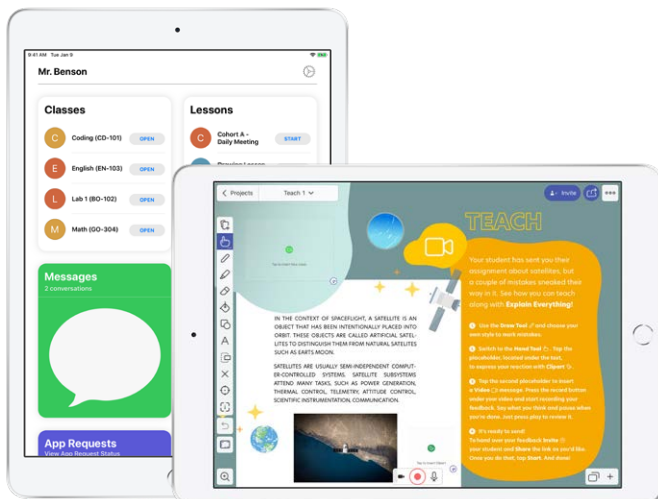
9:41 AM Tue Jun 4

Mr. Benson

Classes

C Coding (CD-101) OPEN

E English (EN-103) OPEN

L Lab 1 (BO-102) OPEN

M Math (GO-304) OPEN

Lessons

C Cohort A - Daily Meeting START

Messages
2 conversations

App Requests
View App Request Status

< Projects Teach 1

Invite

TEACH

Your student has sent you their assignment about satellites, but a couple of mistakes sneaked their way in it. See how you can teach along with Explain Everything!

1 Use the Draw Tool and choose your own style to mark mistakes.

2 Switch to the Hand Tool. Tap the placeholder, located under the text, to express your reaction with Clipart.

3 Tap the second placeholder to insert a Video message. Press the record button under your video and start recording your feedback. Say what you think and pause when you're done. Just press play to review it.

4 It's ready to send! To hand over your feedback Invite your student and Share the link as you'd like. Once you do that, tap Start. And done!

IN THE CONTEXT OF SPACEFLIGHT, A SATELLITE IS AN OBJECT THAT HAS BEEN INTENTIONALLY PLACED INTO ORBIT. THESE OBJECTS ARE CALLED ARTIFICIAL SATELLITES TO DISTINGUISH THEM FROM NATURAL SATELLITES SUCH AS EARTS MOON.

SATELLITES ARE USUALLY SEMI-INDEPENDENT COMPUTER-CONTROLLED SYSTEMS. SATELLITE SUBSYSTEMS ATTEND MANY TASKS, SUCH AS POWER GENERATION, THERMAL CONTROL, TELEMETRY, ATTITUDE CONTROL, SCIENTIFIC INSTRUMENTATION, COMMUNICATION.